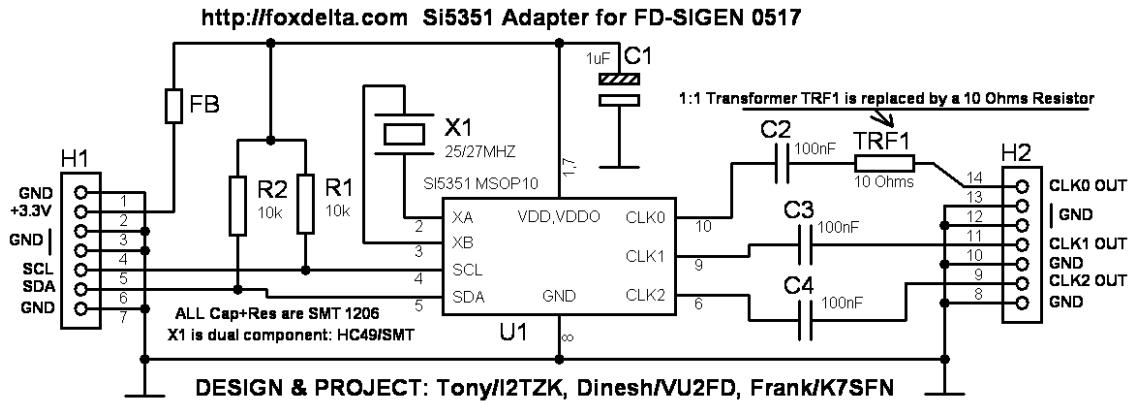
http://foxdelta.com Si5351 Adapter for FD-SIGEN 0517

FB
H1
GND
+3.3V
GND
SCL
SDA
GND
1
2
3
4
5
6
7
R2
10k
R1
10k
X1
25/27MHZ
1uF
C1
1:1 Transformer TRF1 is replaced by a 10 Ohms Resistor
C2
100nF
TRF1
10 Ohms
H2
Si5351 MSOP10
1,7
XA
XB
SCL
SDA
2
3
4
5
VDD,VDDO
GND
CLK0
CLK1
CLK2
10
9
6
C3
100nF
C4
100nF
14
13
12
11
10
9
8
CLK0 OUT
GND
CLK1 OUT
GND
CLK2 OUT
GND
ALL Cap+Res are SMT 1206
X1 is dual component: HC49/SMT
U1
8
DESIGN & PROJECT: Tony/I2TZK, Dinesh/VU2FD, Frank/K7SFN